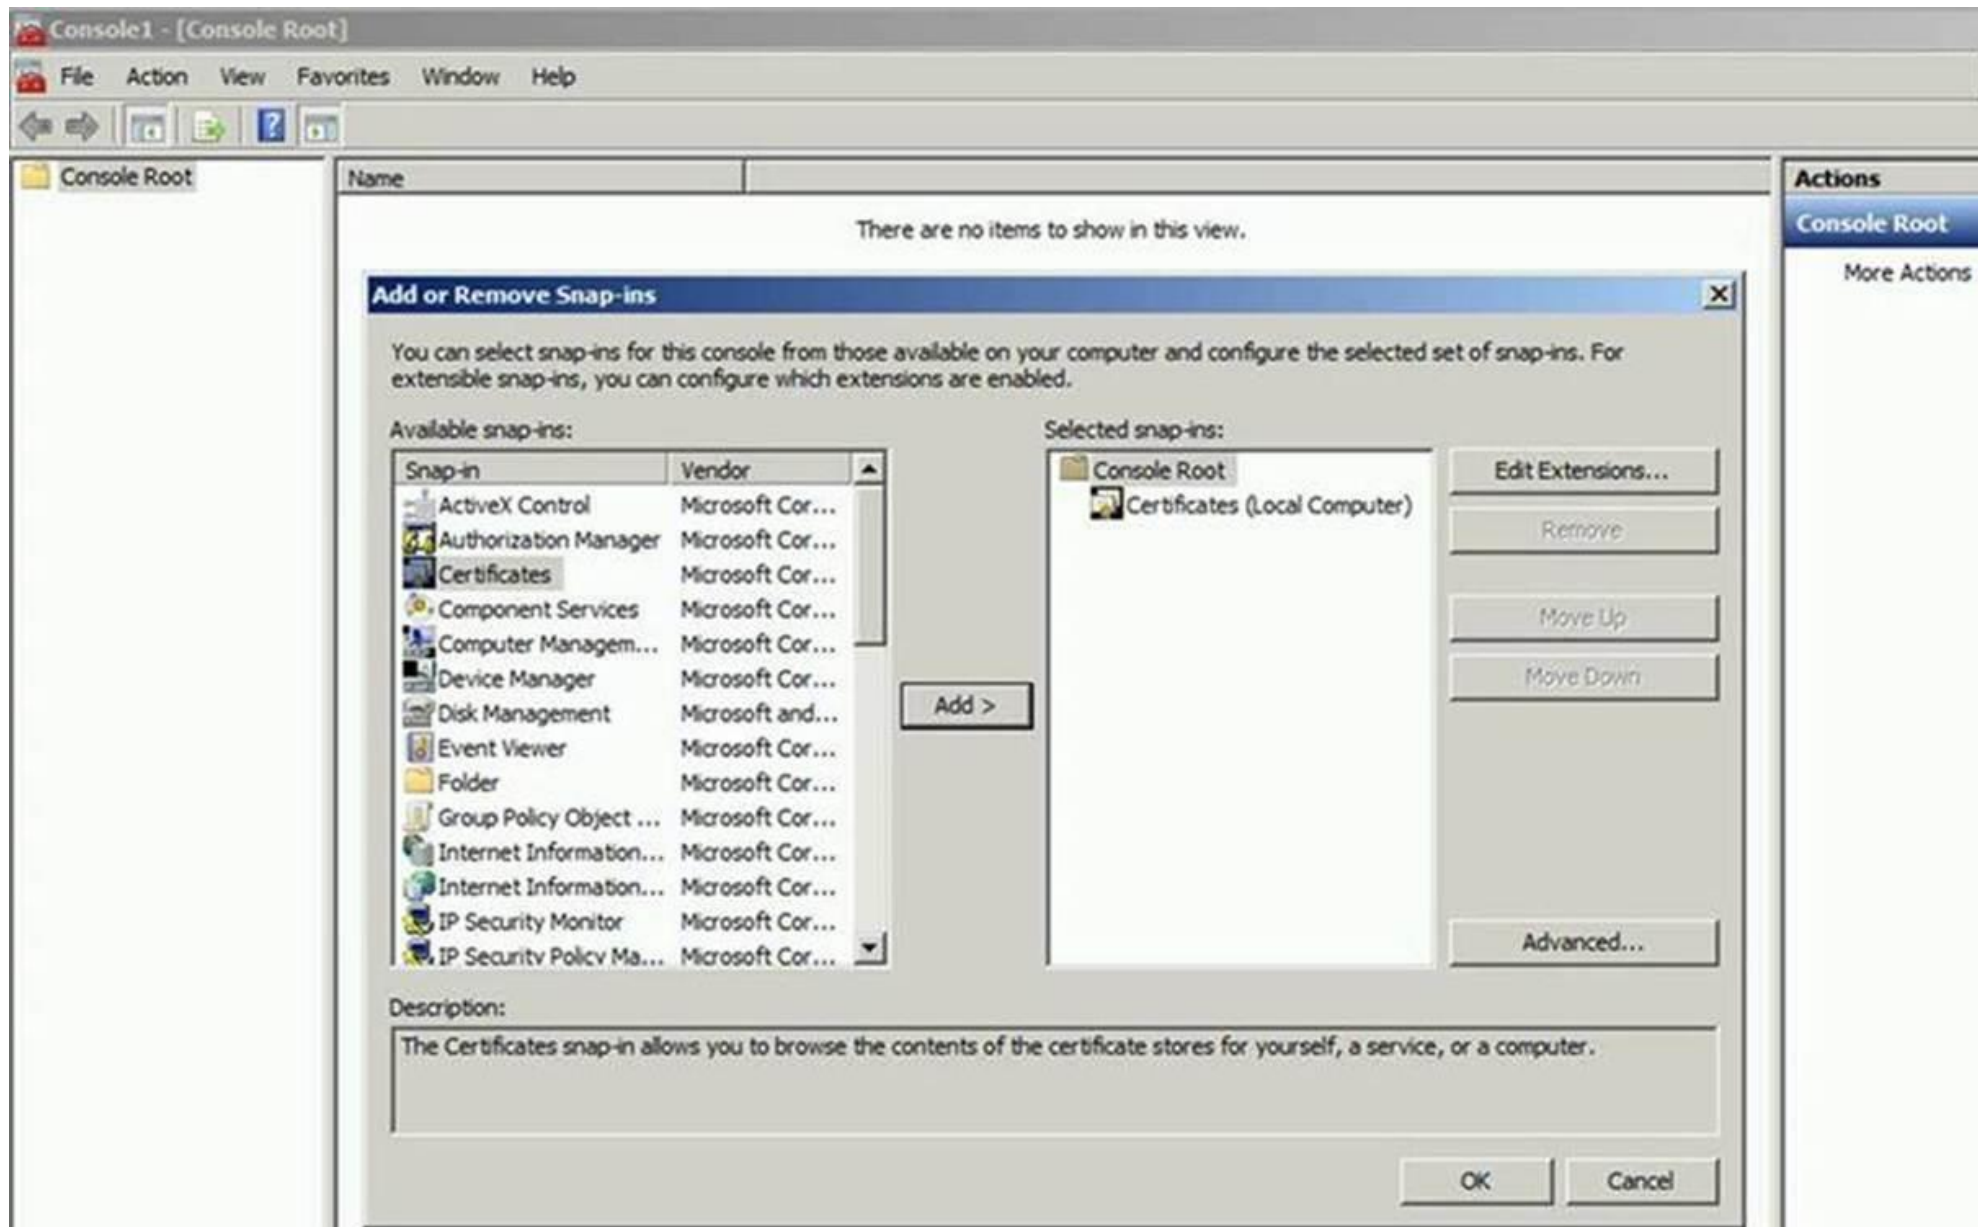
Console1 - [Console Root]

File Action View Favorites Window Help

Console Root

Name

There are no items to show in this view.

Actions

Console Root

More Actions

Add or Remove Snap-ins

You can select snap-ins for this console from those available on your computer and configure the selected set of snap-ins. For extensible snap-ins, you can configure which extensions are enabled.

Available snap-ins:

| Snap-in | Vendor |
|---|---|
| ActiveX Control | Microsoft Cor... |
| Authorization Manager | Microsoft Cor... |
| Certificates | Microsoft Cor... |
| Component Services | Microsoft Cor... |
| Computer Managem... | Microsoft Cor... |
| Device Manager | Microsoft Cor... |
| Disk Management | Microsoft and... |
| Event Viewer | Microsoft Cor... |
| Folder | Microsoft Cor... |
| Group Policy Object ... | Microsoft Cor... |
| Internet Information... | Microsoft Cor... |
| Internet Information... | Microsoft Cor... |
| IP Security Monitor | Microsoft Cor... |
| IP Security Policy Ma... | Microsoft Cor... |

Add >

Selected snap-ins:

Console Root

Certificates (Local Computer)

Edit Extensions...

Remove

Move Up

Move Down

Advanced...

Description:

The Certificates snap-in allows you to browse the contents of the certificate stores for yourself, a service, or a computer.

OK

Cancel